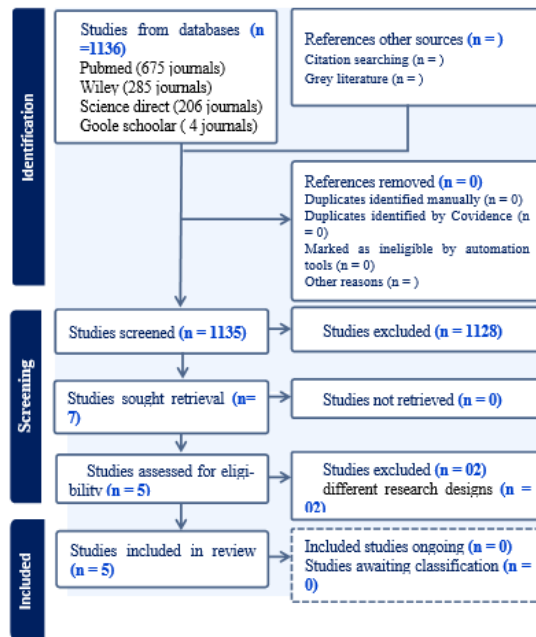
Identification

Studies from databases (n =1136)
Pubmed (675 journals)
Wiley (285 journals)
Science direct (206 journals)
Goole schoolar ( 4 journals)

References other sources (n = )
Citation searching (n = )
Grey literature (n = )

References removed (n = 0)
Duplicates identified manually (n = 0)
Duplicates identified by Covidence (n = 0)
Marked as ineligible by automation tools (n = 0)
Other reasons (n = )

Screening

Studies screened (n = 1135)

Studies excluded (n = 1128)

Studies sought retrieval (n= 7)

Studies not retrieved (n = 0)

Studies assessed for eligibility (n = 5)

Studies excluded (n = 02)
different research designs (n = 02)

Included

Studies included in review (n = 5)

Included studies ongoing (n = 0)
Studies awaiting classification (n = 0)